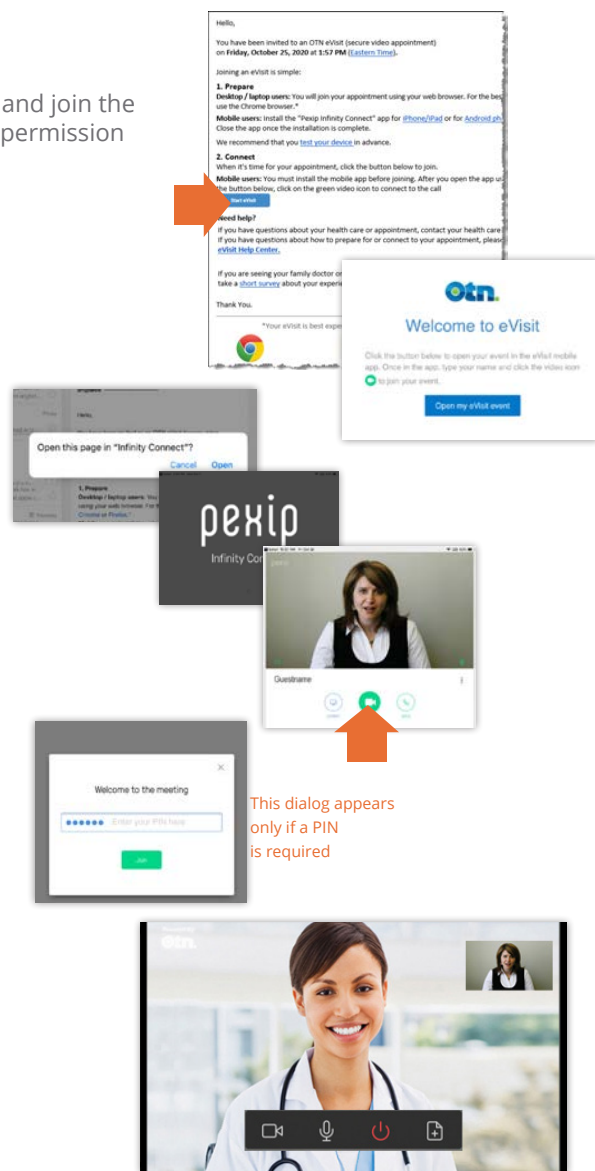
and join the permission

Hello,

You have been invited to an OTN eVisit (secure video appointment) on Friday, October 25, 2020 at 1:57 PM (Eastern Time).

Joining an eVisit is simple:

1. Prepare
Desktop / laptop users: You will join your appointment using your web browser. For the bes use the Chrome browser.*
Mobile users: Install the "Pexip Infinity Connect" app for iPhone/iPad or for Android ph Close the app once the installation is complete.

We recommend that you test your device in advance.

2. Connect
When it's time for your appointment, click the button below to join.
Mobile users: You must install the mobile app before joining. After you open the app u the button below, click on the green video icon to connect to the call

Start eVisit

Need help?
If you have questions about your health care or appointment, contact your health care
If you have questions about how to prepare for or connect to your appointment, pleas eVisit Help Center.

If you are seeing your family doctor or take a short survey about your experi

Thank You.

*Your eVisit is best exper

otn.

Welcome to eVisit

Click the button below to open your event in the eVisit mobile app. Once in the app, type your name and click the video icon to join your event.

Open my eVisit event

Hello,

Open this page in "Infinity Connect"?

Cancel Open

1. Prepare
Desktop / laptop users: You using your web browser. For t Chrome or Firefox.

pexip

Infinity Con

Guestname

Welcome to the meeting

•••••• Enter your PIN here

Join

This dialog appears only if a PIN is required

otn.